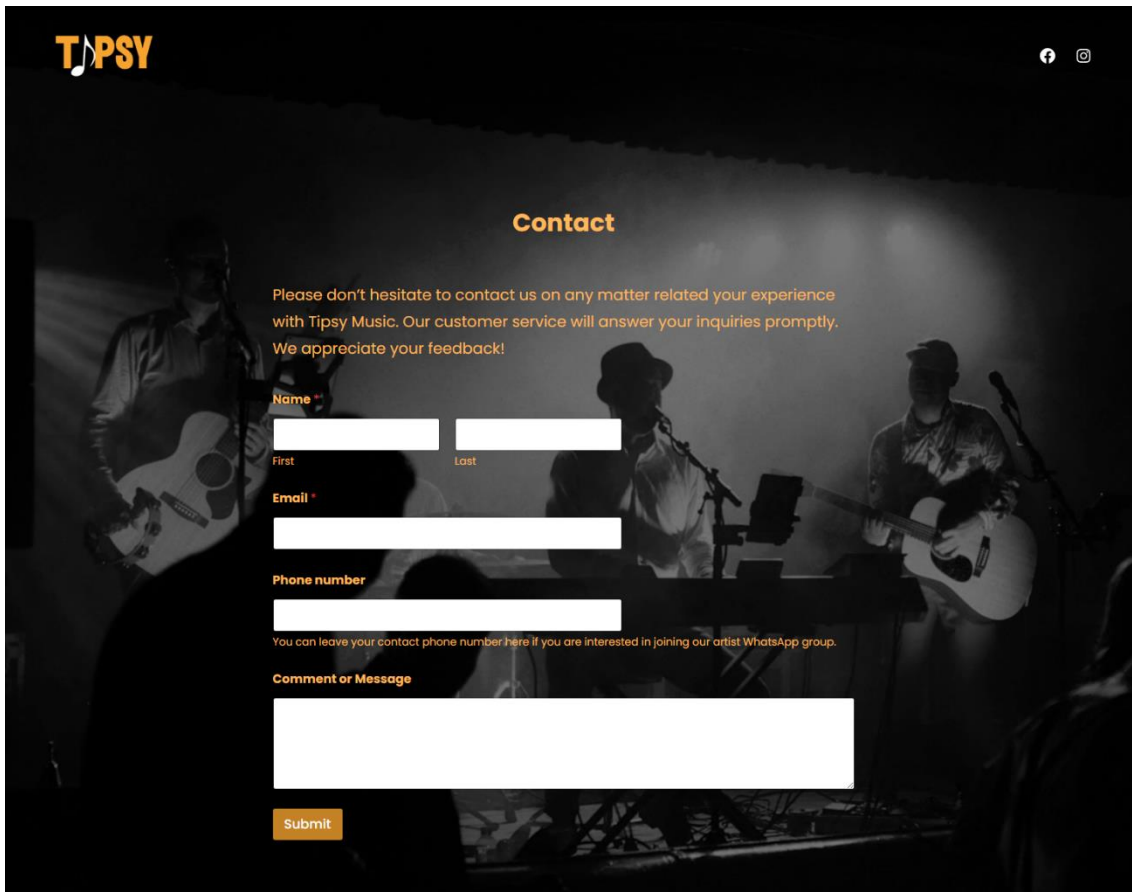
TIPSY

Contact

Please don’t hesitate to contact us on any matter related your experience with Tipsy Music. Our customer service will answer your inquiries promptly. We appreciate your feedback!

Name *

First

Last

Email *

Phone number

You can leave your contact phone number here if you are interested in joining our artist WhatsApp group.

Comment or Message

Submit